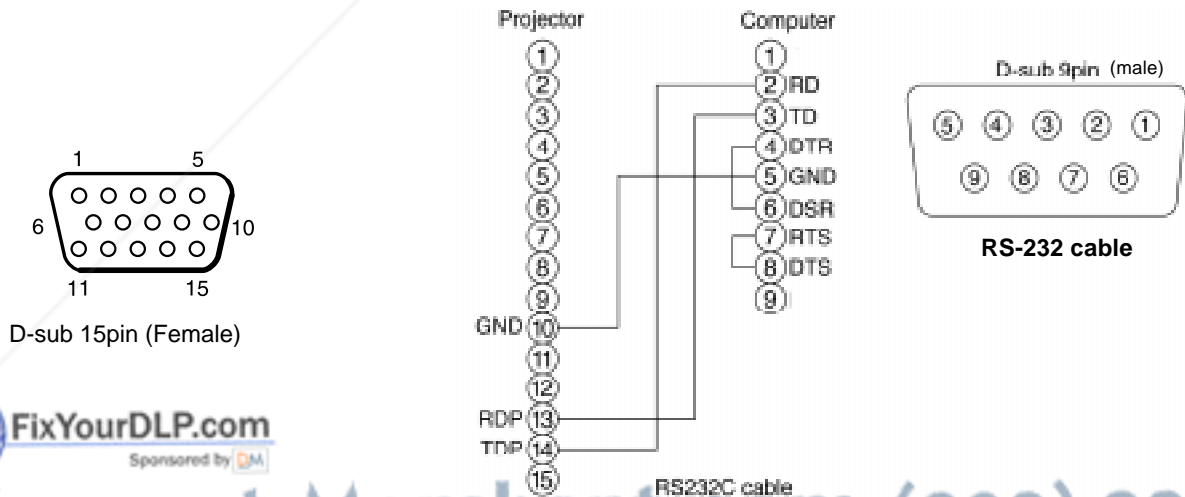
1 5
6 10
11 15
D-sub 15pin (Female)

FixYourDLP.com
Sponsored by DM

Projector
①
②
③
④
⑤
⑥
⑦
⑧
⑨
GND ⑩
⑪
⑫
RDP ⑬
TDP ⑭
⑮

Computer
①
② RD
③ TD
④ DTR
⑤ GND
⑥ DSR
⑦ RTS
⑧ DTS
⑨

RS232C cable

D-sub 9pin (male)
⑤ ④ ③ ② ①
⑨ ⑧ ⑦ ⑥

RS-232 cable